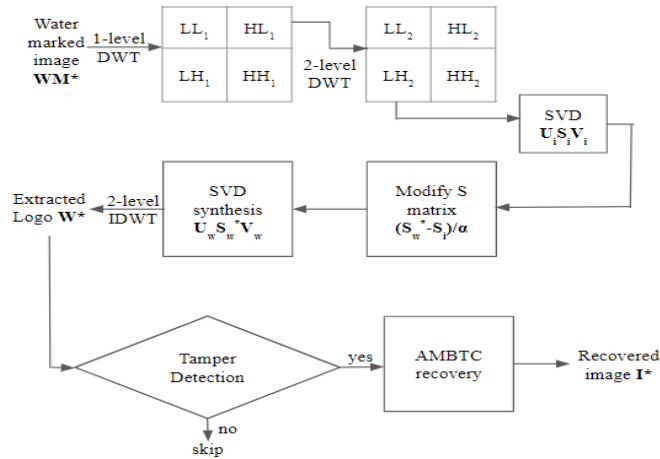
Water marked image **WM***

1-level DWT

| $LL_1$ | $HL_1$ |
|---|---|
| $LH_1$ | $HH_1$ |

2-level DWT

| $LL_2$ | $HL_2$ |
|---|---|
| $LH_2$ | $HH_2$ |

SVD $\mathbf{U_i S_i V_i}$

Modify S matrix $\mathbf{(S_w^* - S_i)/\alpha}$

SVD synthesis $\mathbf{U_w S_w^* V_w}$

2-level IDWT

Extracted Logo **W***

Tamper Detection

yes

no

skip

AMBTC recovery

Recovered image **I***